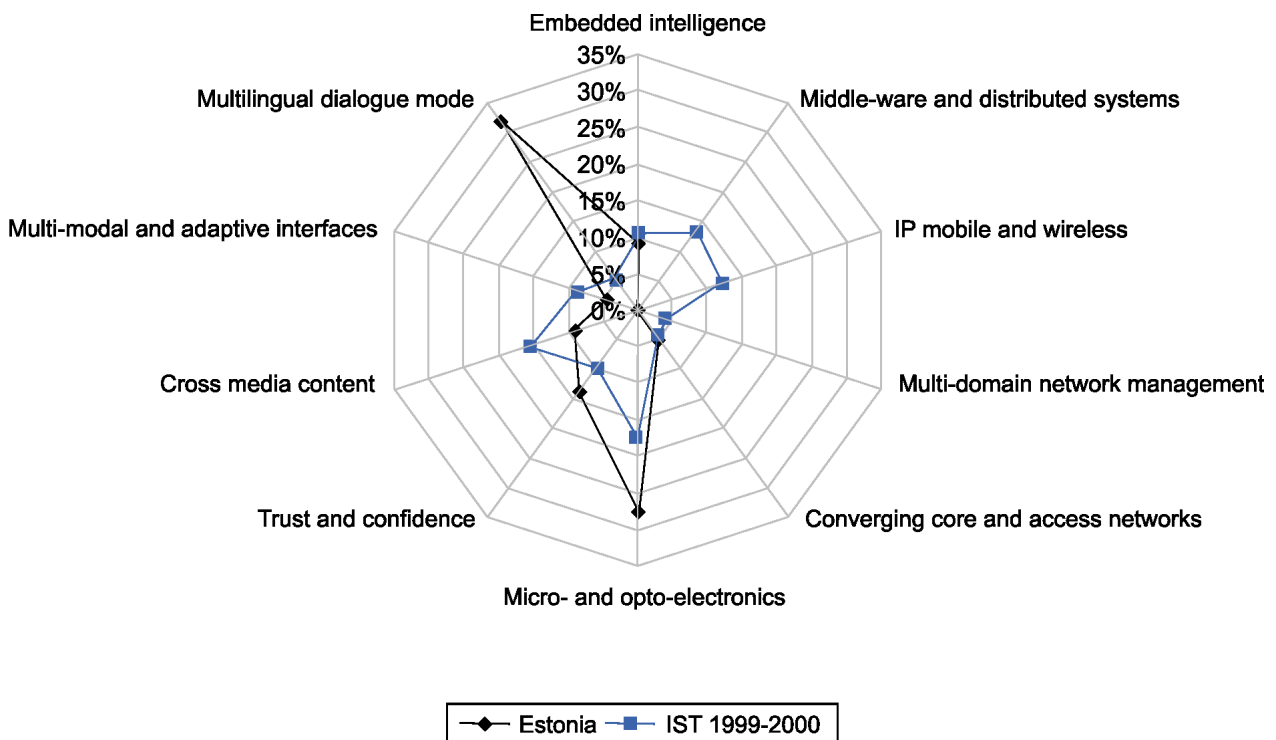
Embedded intelligence

35%
30%
25%
20%
15%
10%
5%
0%

Middle-ware and distributed systems

IP mobile and wireless

Multi-domain network management

Converging core and access networks

Micro- and opto-electronics

Trust and confidence

Cross media content

Multi-modal and adaptive interfaces

Multilingual dialogue mode

Estonia IST 1999-2000